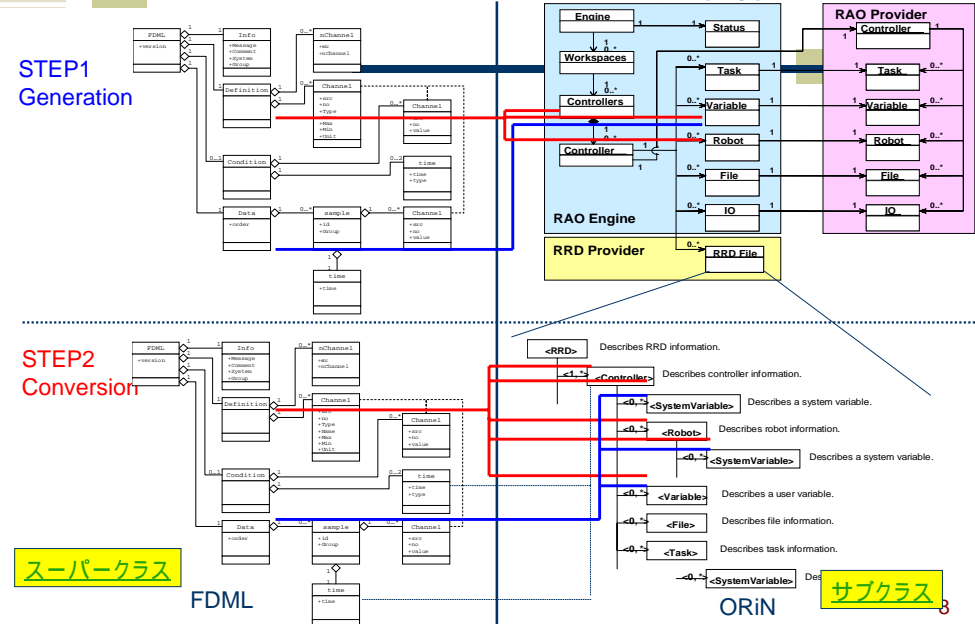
STEP1
Generation

FDML
+version

Info
+Message
+Comment
+System
+Group

nChannel
+no
+nChannel

Definition

Channel
+src
+no
+Type
+Max
+Min
+Unit

Channel
+no
+value

Condition

time
+time
+type

Data
+order

sample
+id
+Group

Channel
+src
+no
+value

time
+time

Engine
Status
Workspaces
Controllers
Controller
Task
Variable
Robot
File
IO
RAO Engine
RRD Provider
RRD File

RAO Provider
Controller
Task
Variable
Robot
File
IO

STEP2
Conversion

FDML
+version

Info
+Message
+Comment
+System
+Group

nChannel
+no
+nChannel

Definition

Channel
+src
+no
+Type
+Name
+Max
+Min
+Unit

Channel
+src
+no
+value

Condition

time
+time
+type

Data
+order

sample
+id
+Group

Channel
+src
+no
+value

time
+time

<RRD> Describes RRD information.
<1..*> <Controller> Describes controller information.
<0..*> <SystemVariable> Describes a system variable.
<0..*> <Robot> Describes robot information.
<0..*> <SystemVariable> Describes a system variable.
<0..*> <Variable> Describes a user variable.
<0..*> <File> Describes file information.
<0..*> <Task> Describes task information.
<0..*> <SystemVariable> Des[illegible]

スーパークラス
FDML
ORiN
サブクラス
8